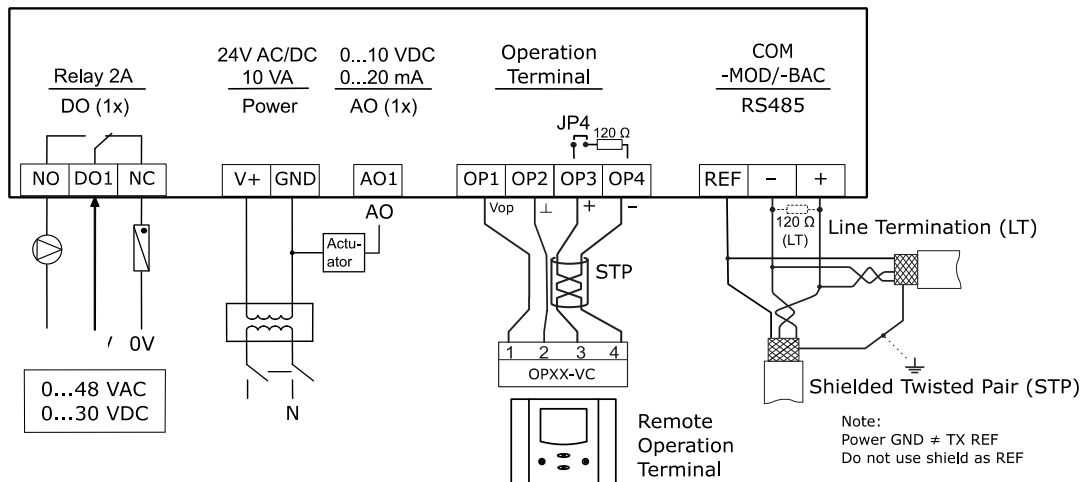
Relay 2A
DO (1x)

24V AC/DC
10 VA
Power

0...10 VDC
0...20 mA
AO (1x)

Operation
Terminal

COM
-MOD/-BAC
RS485

JP4
120 Ω

| NO | DO1 | NC |
|---|---|---|

| V+ | GND |
|---|---|

| AO1 |
|---|

| OP1 | OP2 | OP3 | OP4 |
|---|---|---|---|

| REF | – | + |
|---|---|---|

AO
Actu-
ator

Vop ⊥ + –

120 Ω
(LT)
Line Termination (LT)

STP

/ 0V

0...48 VAC
0...30 VDC

N

1 2 3 4
OPXX-VC

Shielded Twisted Pair (STP)

Remote
Operation
Terminal

Note:
Power GND ≠ TX REF
Do not use shield as REF